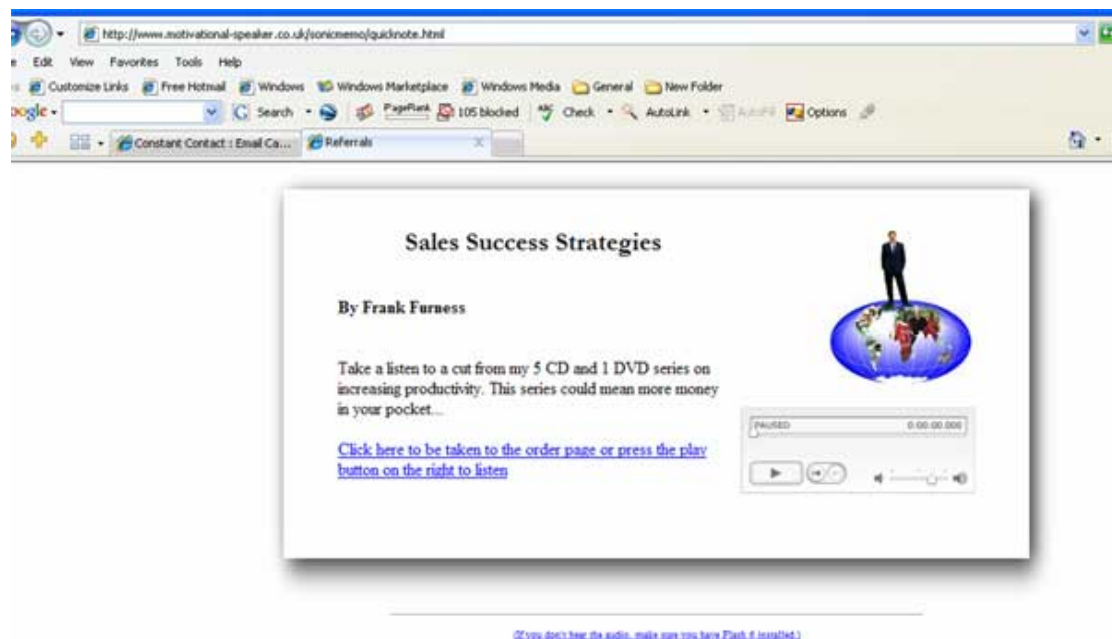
http://www.motivational-speaker.co.uk/sonicmemo/quicknote.html

e Edit View Favorites Tools Help

Customize Links Free Hotmail Windows Windows Marketplace Windows Media General New Folder

oogle Search PageRank 105 blocked Check AutoLink AutoFill Options

Constant Contact : Email Ca... Referrals

Sales Success Strategies

By Frank Furness

Take a listen to a cut from my 5 CD and 1 DVD series on increasing productivity. This series could mean more money in your pocket...

Click here to be taken to the order page or press the play button on the right to listen

PAUSED 0:00:00.000

(If you don't hear the audio, make sure you have Flash 8 installed.)